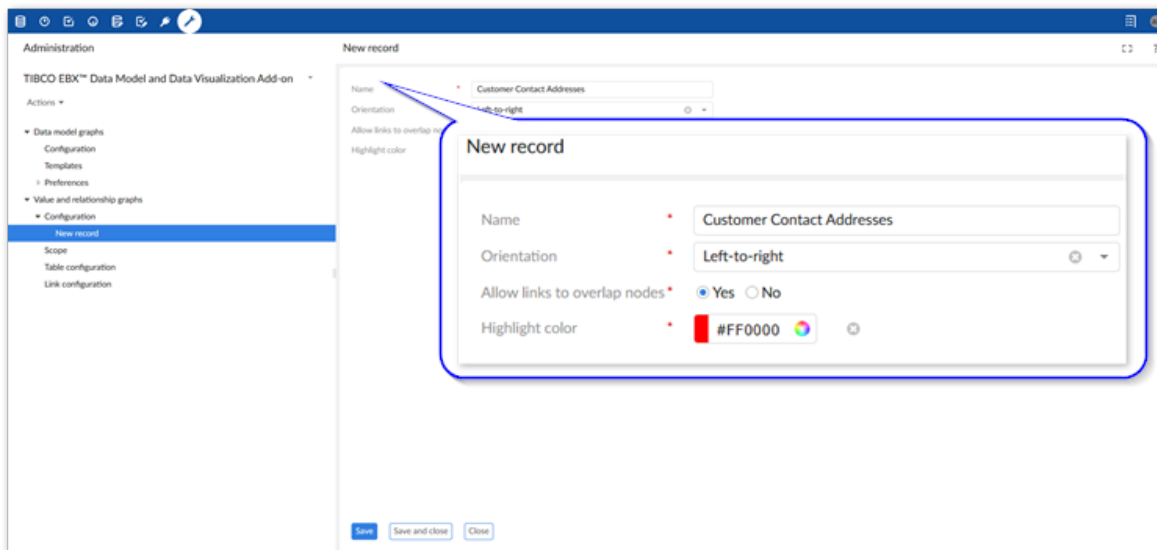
Administration

TIBCO EBX™ Data Model and Data Visualization Add-on

Actions

Data model graphs
Configuration
Templates
Preferences
Value and relationship graphs
Configuration
New record
Scope
Table configuration
Link configuration

New record

Name * Customer Contact Addresses
Orientation Left-to-right
Allow links to overlap no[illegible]
Highlight color

New record

Name * Customer Contact Addresses
Orientation * Left-to-right
Allow links to overlap nodes * Yes No
Highlight color * #FF0000

Save Save and close Close